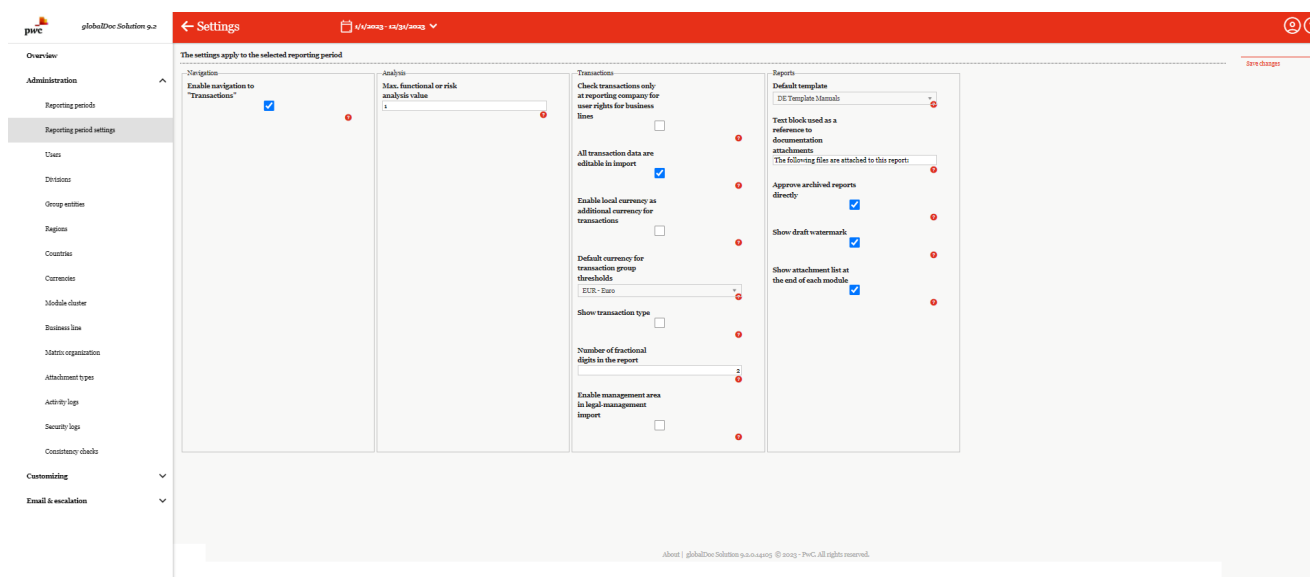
pwc globalDoc Solution 9.2

← Settings

1/1/2023 - 12/31/2023

Overview

Administration

Reporting periods

Reporting period settings

Users

Divisions

Group entities

Regions

Countries

Currencies

Module cluster

Business line

Matrix organization

Attachment types

Activity logs

Security logs

Consistency checks

Customizing

Email & escalation

The settings apply to the selected reporting period

Save changes

Navigation

Enable navigation to "Transactions"

Analysis

Max. functional or risk analysis value

1

Transactions

Check transactions only at reporting company for user rights for business lines

All transaction data are editable in import

Enable local currency as additional currency for transactions

Default currency for transaction group thresholds

EUR - Euro

Show transaction type

Number of fractional digits in the report

2

Enable management area in legal-management import

Reports

Default template

DE Template Manuals

Text block used as a reference to documentation attachments

The following files are attached to this report:

Approve archived reports directly

Show draft watermark

Show attachment list at the end of each module

About | globalDoc Solution 9.2.0.14105 © 2023 - PwC. All rights reserved.